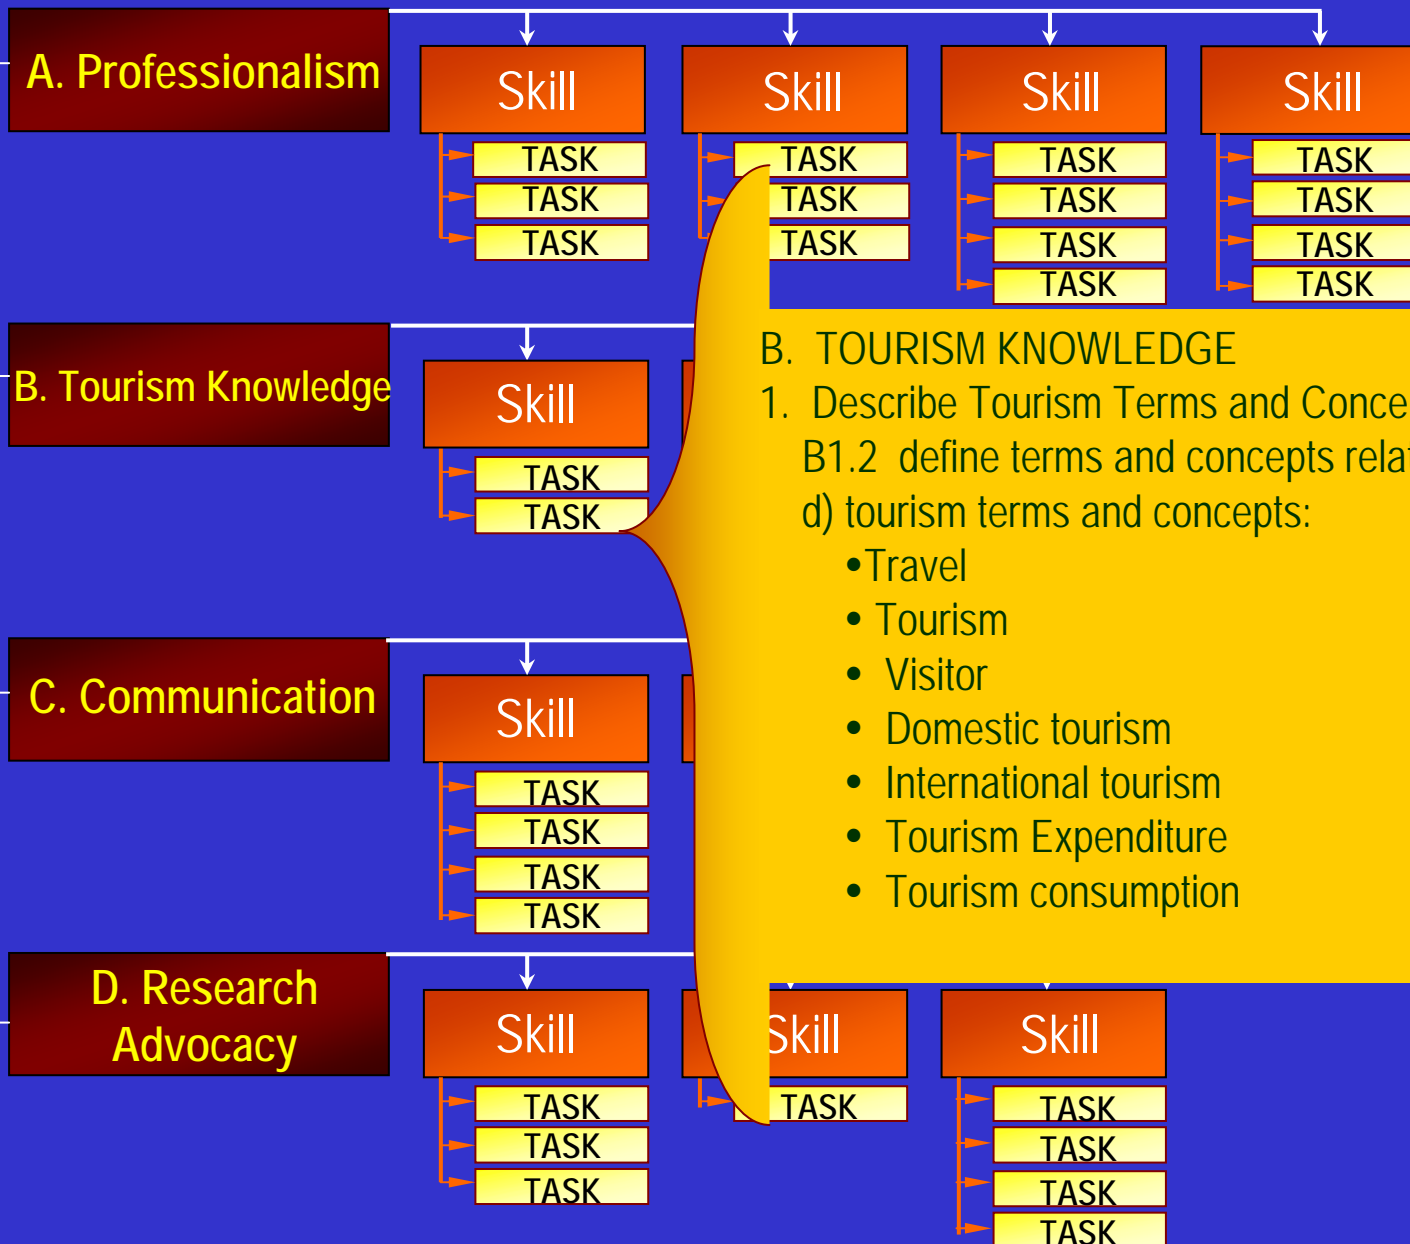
A. Professionalism

Skill
TASK
TASK
TASK

Skill
TASK
TASK
TASK

Skill
TASK
TASK
TASK
TASK

Skill
TASK
TASK
TASK
TASK

B. Tourism Knowledge

Skill
TASK
TASK

C. Communication

Skill
TASK
TASK
TASK
TASK

D. Research Advocacy

Skill
TASK
TASK
TASK

Skill
TASK

Skill
TASK
TASK
TASK
TASK

B. TOURISM KNOWLEDGE
1. Describe Tourism Terms and Conce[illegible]
B1.2 define terms and concepts rela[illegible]
d) tourism terms and concepts:
• Travel
• Tourism
• Visitor
• Domestic tourism
• International tourism
• Tourism Expenditure
• Tourism consumption